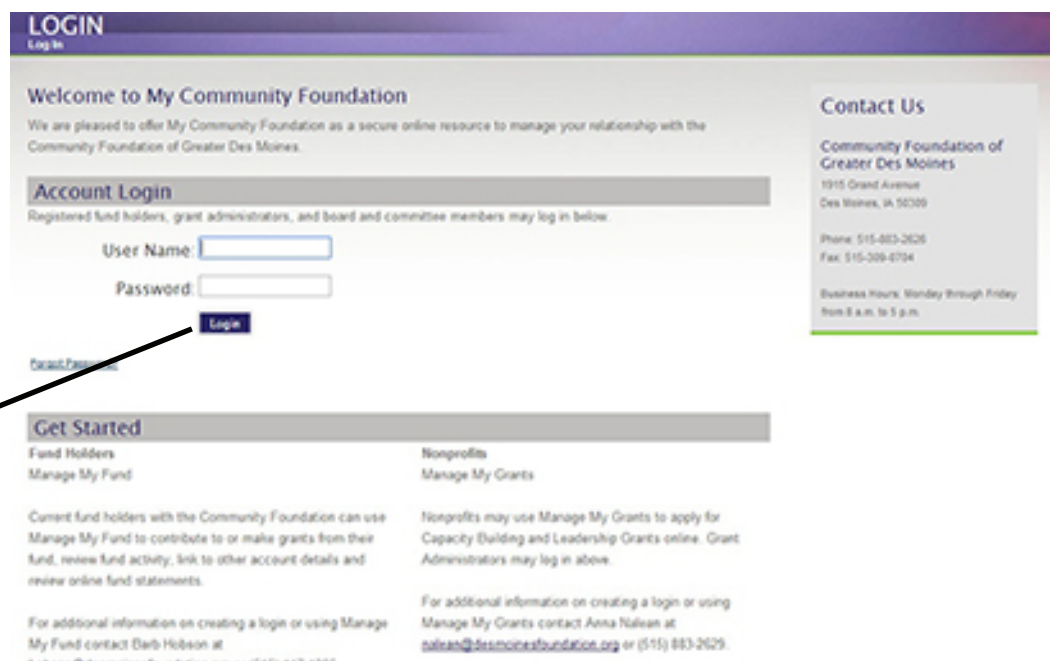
LOGIN
Log In

Welcome to My Community Foundation

We are pleased to offer My Community Foundation as a secure online resource to manage your relationship with the Community Foundation of Greater Des Moines.

Account Login

Registered fund holders, grant administrators, and board and committee members may log in below.

User Name:

Password:

Login

Forgot Password

Get Started

Fund Holders
Manage My Fund

Current fund holders with the Community Foundation can use Manage My Fund to contribute to or make grants from their fund, review fund activity, link to other account details and review online fund statements.

For additional information on creating a login or using Manage My Fund contact Barb Hobson at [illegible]

Nonprofits
Manage My Grants

Nonprofits may use Manage My Grants to apply for Capacity Building and Leadership Grants online. Grant Administrators may log in above.

For additional information on creating a login or using Manage My Grants contact Anna Nalean at nalean@desmoinesfoundation.org or (515) 883-2629.

Contact Us

Community Foundation of Greater Des Moines
1915 Grand Avenue
Des Moines, IA 50309

Phone: 515-883-2626
Fax: 515-309-0704

Business Hours: Monday through Friday from 8 a.m. to 5 p.m.